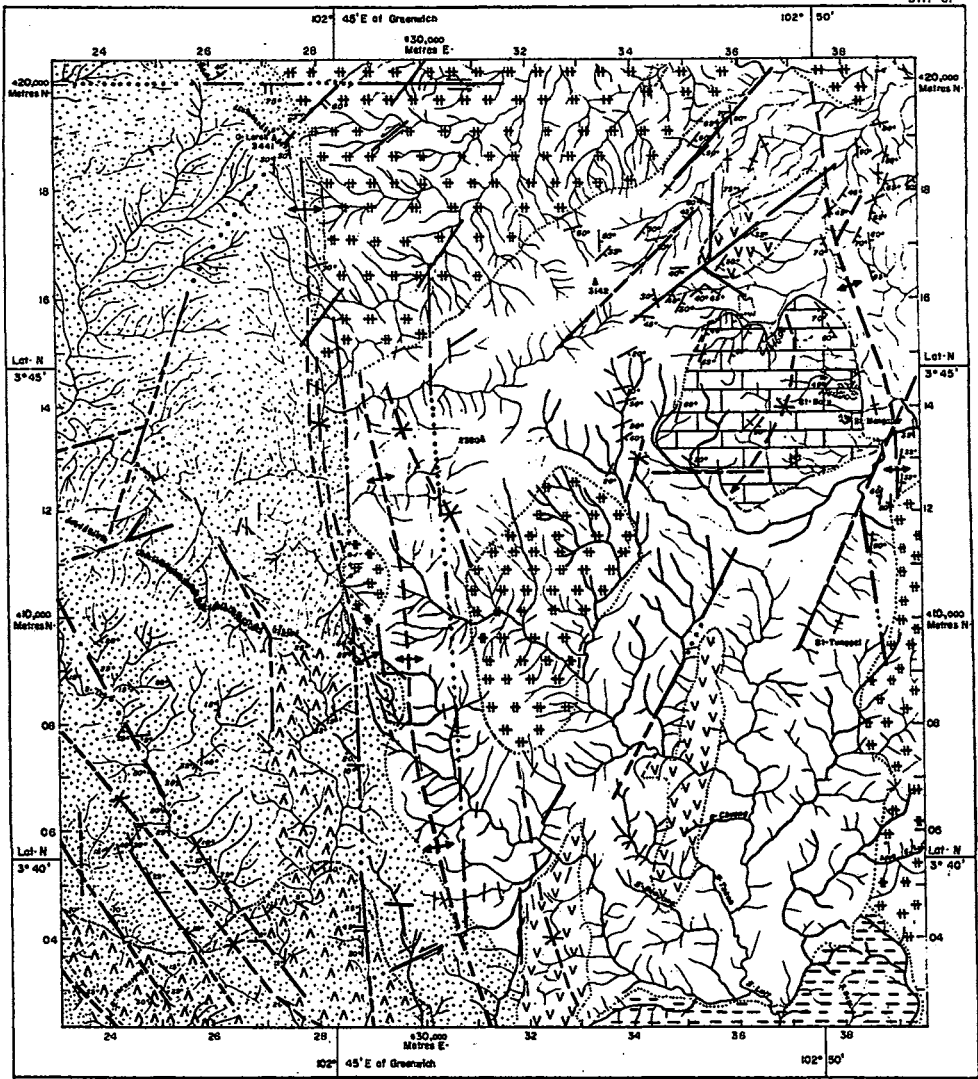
102° 45' E of Greenwich
102° 50'
430,000 Metres E
24
26
28
32
34
36
38
420,000 Metres N
420,000 Metres N
18
18
16
16
Lat. N
3° 45'
Lat. N
3° 45'
14
14
12
12
410,000 Metres N
410,000 Metres N
08
08
06
06
Lat. N
3° 40'
Lat. N
3° 40'
04
04
3142
2804
G. Lerek 3441
St. Bera
St. Tunacol
24
26
28
430,000 Metres E
32
34
36
38
102° 45' E of Greenwich
102° 50'